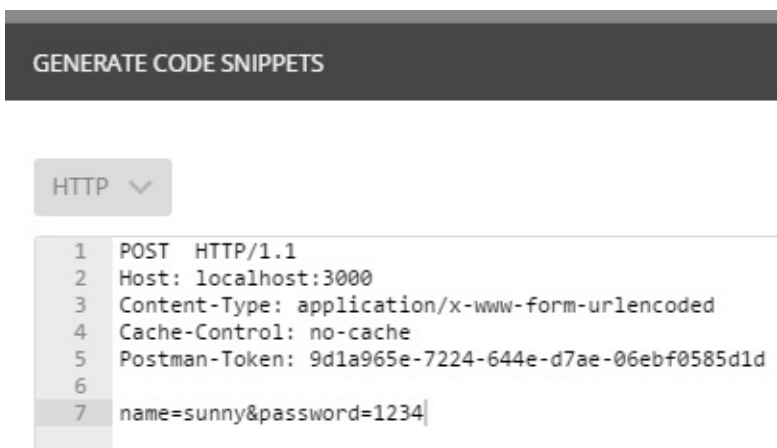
GENERATE CODE SNIPPETS

HTTP

1 POST  HTTP/1.1
2 Host: localhost:3000
3 Content-Type: application/x-www-form-urlencoded
4 Cache-Control: no-cache
5 Postman-Token: 9d1a965e-7224-644e-d7ae-06ebf0585d1d
6
7 name=sunny&password=1234